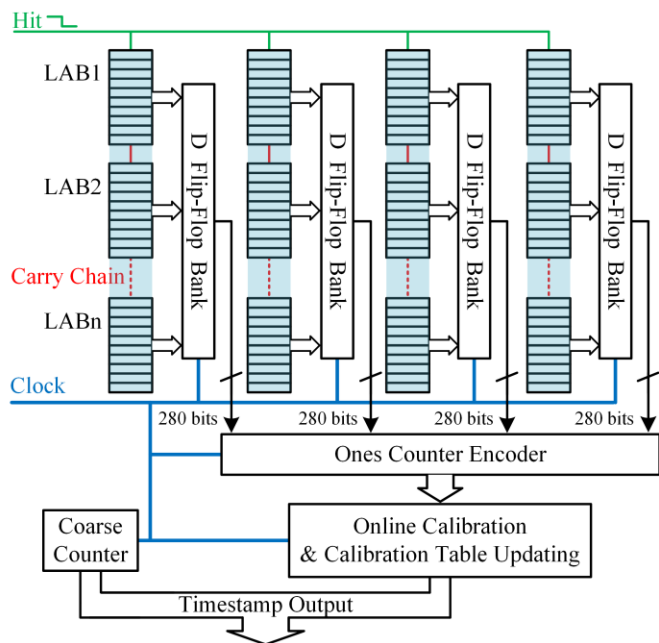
Hit

LAB1

LAB2

Carry Chain

LABn

D Flip-Flop Bank

D Flip-Flop Bank

D Flip-Flop Bank

D Flip-Flop Bank

Clock

280 bits

280 bits

280 bits

280 bits

Ones Counter Encoder

Coarse Counter

Online Calibration & Calibration Table Updating

Timestamp Output